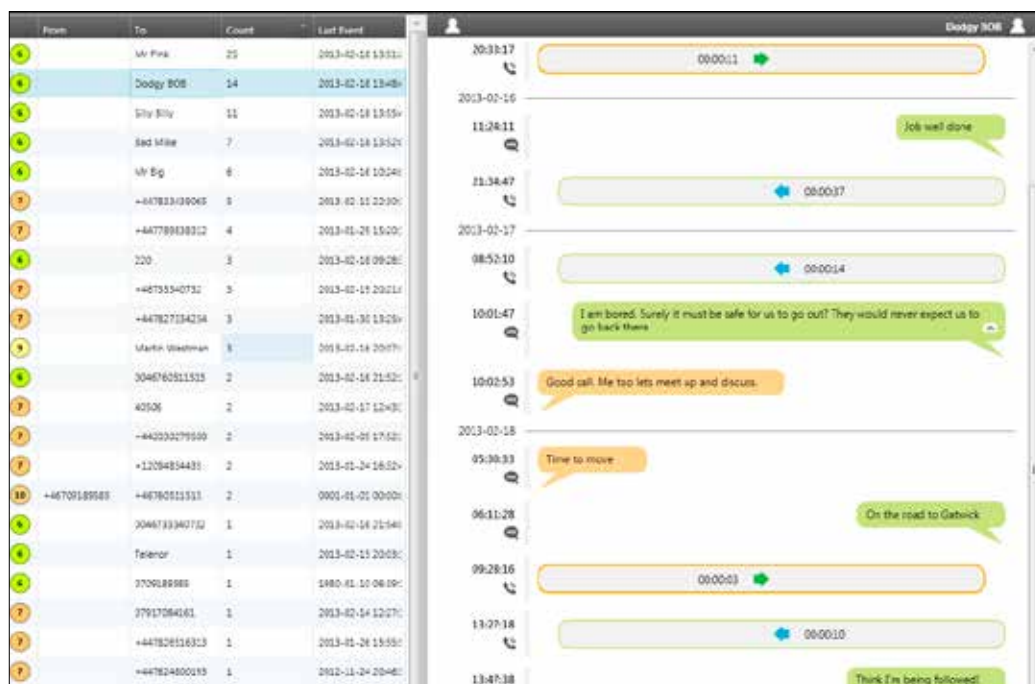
| | From | To | Count | Last Event |
|---|---|---|---|---|
| 6 | | Mr Pink | 25 | 2013-02-18 13:53 |
| 6 | | Dodgy BOB | 14 | 2013-02-18 13:48 |
| 6 | | Silly Billy | 11 | 2013-02-18 13:55 |
| 6 | | Bad Mike | 7 | 2013-02-18 13:52 |
| 6 | | Mr Big | 6 | 2013-02-18 10:24 |
| ? | | +447833/39065 | 5 | 2013-02-11 22:20 |
| ? | | +447789838312 | 4 | 2013-01-29 15:20 |
| 6 | | 220 | 3 | 2013-02-18 09:28 |
| ? | | +46735340732 | 3 | 2013-02-15 20:21 |
| ? | | +447827334234 | 3 | 2013-01-30 13:26 |
| 9 | | Martin Westman | 3 | 2013-02-16 20:07 |
| 6 | | 3046760511515 | 2 | 2013-02-16 21:52 |
| ? | | 40506 | 2 | 2013-02-17 12:43 |
| ? | | +442030279500 | 2 | 2013-02-05 17:02 |
| ? | | +12094834435 | 2 | 2013-01-24 16:52 |
| 10 | +46709189585 | +46760511515 | 2 | 0001-01-01 00:00 |
| 6 | | 3046733340732 | 1 | 2013-02-16 21:54 |
| 6 | | Telenor | 1 | 2013-02-15 20:03 |
| 6 | | 3709189585 | 1 | 1980-01-10 06:09 |
| ? | | 37917084161 | 1 | 2013-02-14 12:27 |
| ? | | +447828516313 | 1 | 2013-01-26 15:55 |
| ? | | +447824800193 | 1 | 2012-11-24 20:46 |

Dodgy BOB

20:33:17
00:00:11

2013-02-16

11:24:11
Job well done

21:34:47
00:00:37

2013-02-17

08:52:10
00:00:14

10:01:47
I am bored. Surely it must be safe for us to go out? They would never expect us to go back there

10:02:53
Good call. Me too lets meet up and discuss.

2013-02-18

05:30:33
Time to move

06:11:28
On the road to Gatwick

09:28:16
00:00:03

13:27:18
00:00:10

13:47:38
Think I'm being followed!